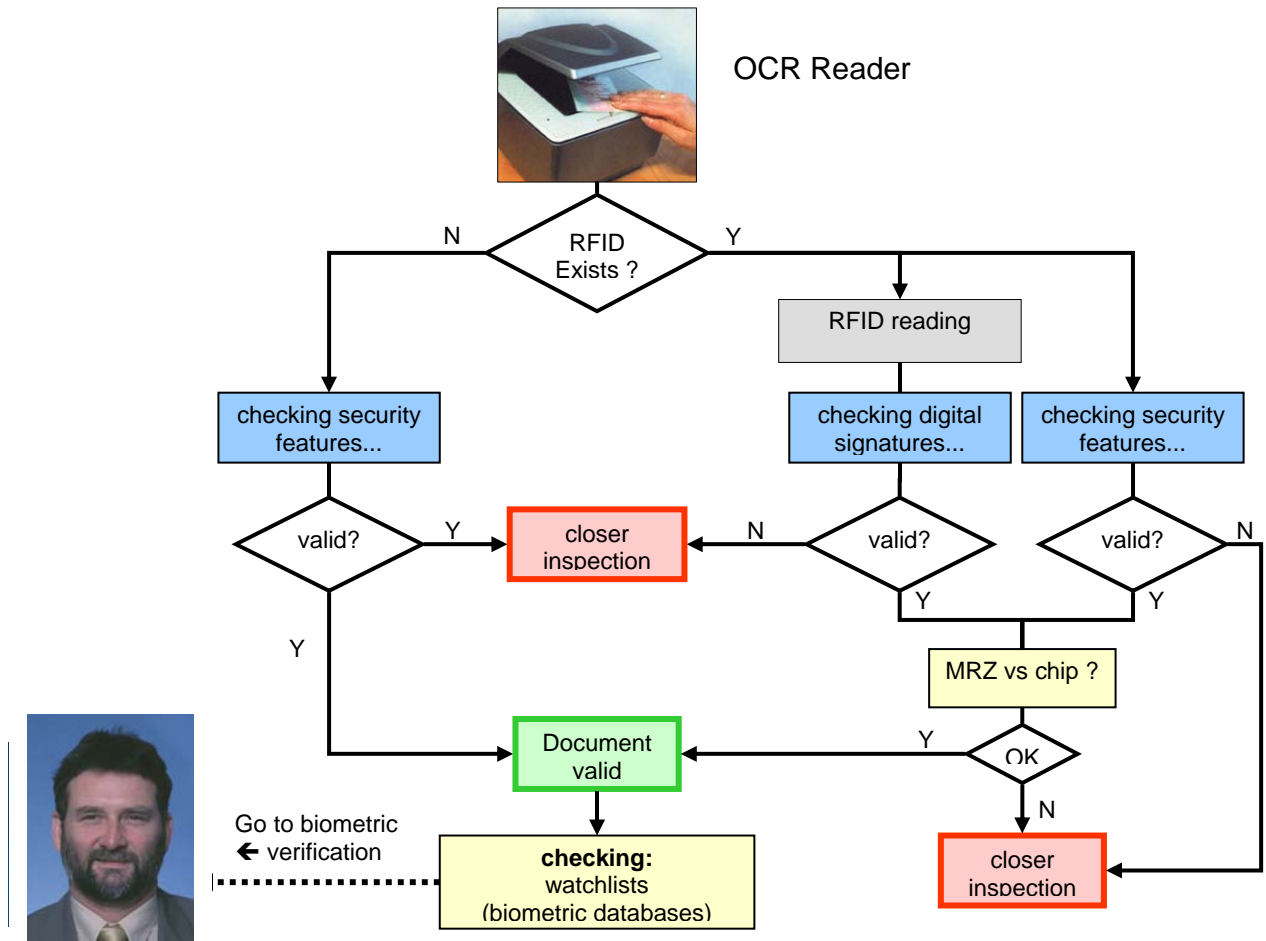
OCR Reader

RFID Exists ?

N

Y

RFID reading

checking security features...

checking digital signatures...

checking security features...

valid?

Y

closer inspection

N

valid?

valid?

N

Y

Y

Y

MRZ vs chip ?

Document valid

Y

OK

N

Go to biometric
← verification

**checking:**
watchlists
(biometric databases)

closer inspection